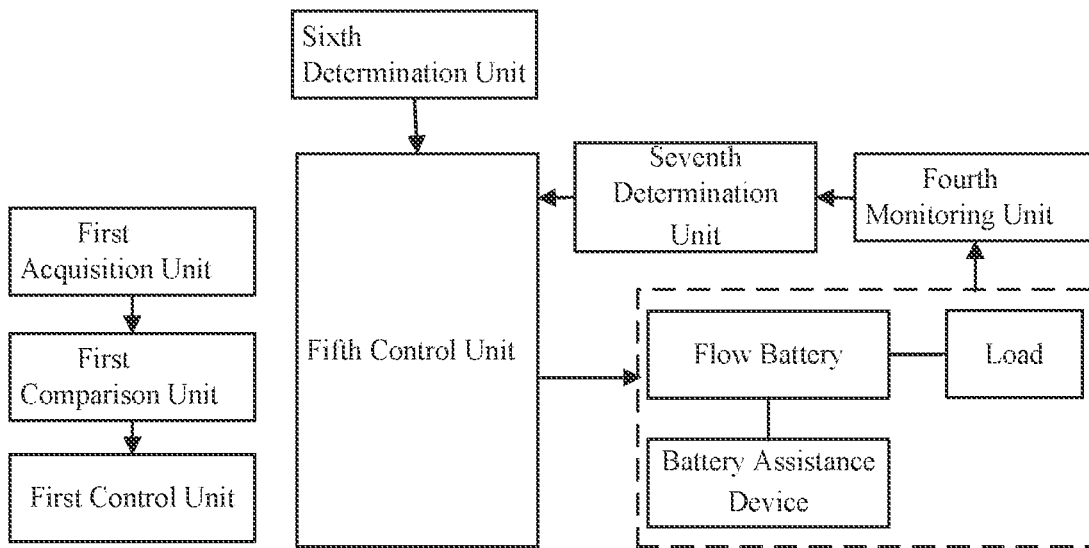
Sixth Determination Unit

Seventh Determination Unit

Fourth Monitoring Unit

First Acquisition Unit

First Comparison Unit

First Control Unit

Fifth Control Unit

Flow Battery

Load

Battery Assistance Device